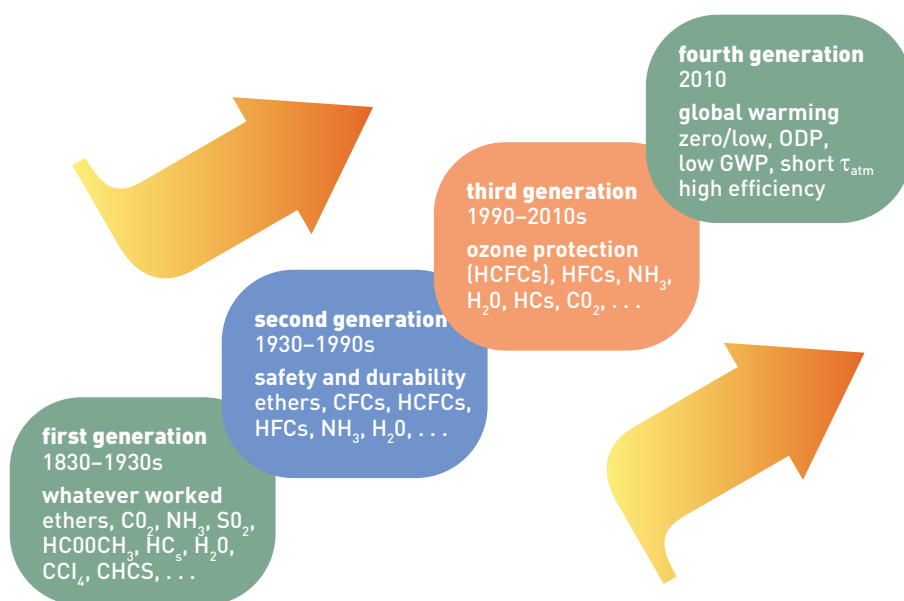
fourth generation
2010
global warming
zero/low, ODP, low GWP, short $\tau_{atm}$
high efficiency

third generation
1990–2010s
ozone protection
(HCFCs), HFCs, $NH_3$, $H_2O$, HCs, $CO_2$, . . .

second generation
1930–1990s
safety and durability
ethers, CFCs, HCFCs, HFCs, $NH_3$, $H_2O$, . . .

first generation
1830–1930s
whatever worked
ethers, $CO_2$, $NH_3$, $SO_2$, $HCOOCH_3$, $HC_s$, $H_2O$, $CCl_4$, CHCS, . . .